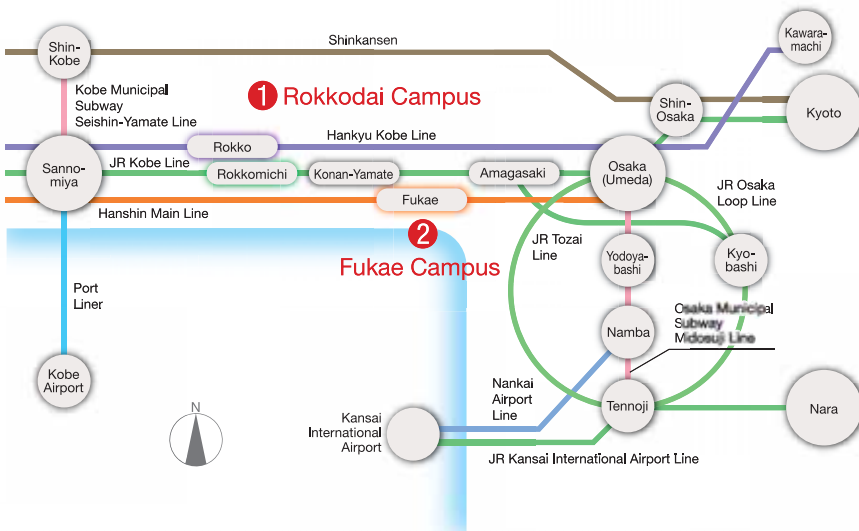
Shin-Kobe

Shinkansen

Kawara-machi

Kobe Municipal Subway Seishin-Yamate Line

1 Rokkodai Campus

Shin-Osaka

Kyoto

Rokko

Hankyu Kobe Line

Sanno-miya

JR Kobe Line

Rokkomichi

Konan-Yamate

Amagasaki

Osaka (Umeda)

JR Osaka Loop Line

Fukae

Hanshin Main Line

2 Fukae Campus

JR Tozai Line

Yodoya-bashi

Kyo-bashi

Port Liner

Namba

Osaka Municipal Subway Midosuji Line

Kobe Airport

N

Nankai Airport Line

Kansai International Airport

Tennoji

Nara

JR Kansai International Airport Line